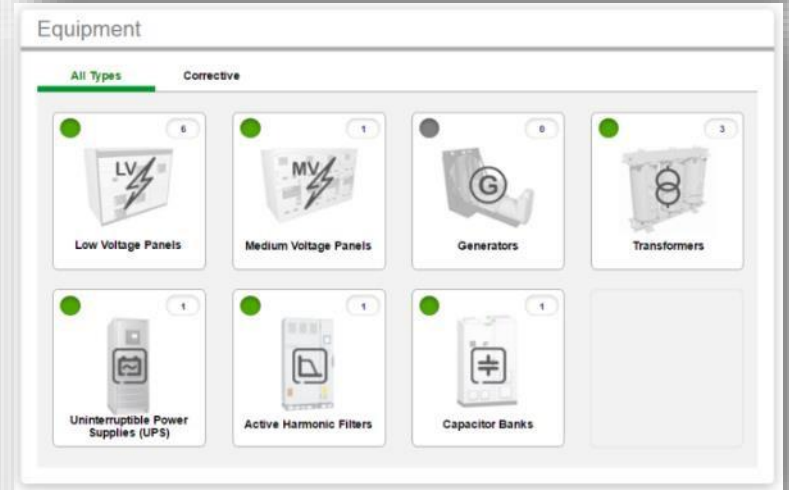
Equipment

All Types Corrective

6
LV
Low Voltage Panels

1
MV
Medium Voltage Panels

0
G
Generators

3
Transformers

1
Uninterruptible Power Supplies (UPS)

1
Active Harmonic Filters

1
Capacitor Banks